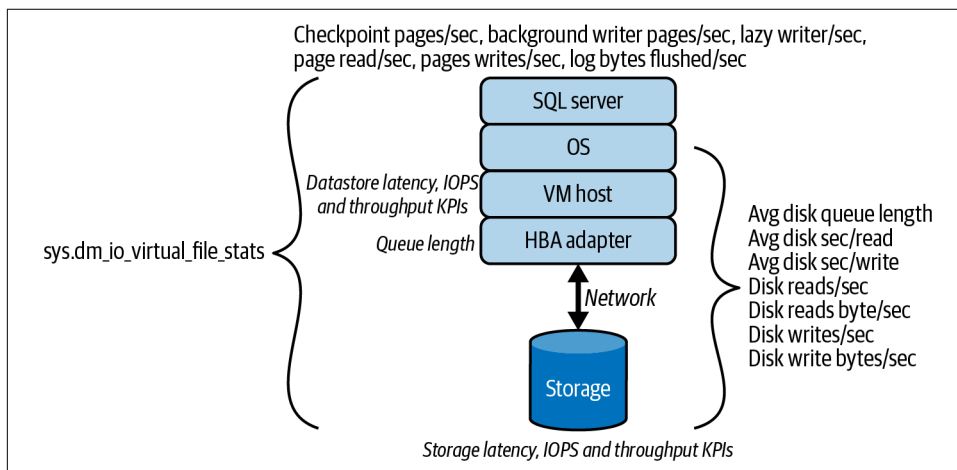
Checkpoint pages/sec, background writer pages/sec, lazy writer/sec, page read/sec, pages writes/sec, log bytes flushed/sec

SQL server

OS

Datastore latency, IOPS and throughput KPIs

VM host

Queue length

HBA adapter

sys.dm_io_virtual_file_stats

Network

Storage

Avg disk queue length
Avg disk sec/read
Avg disk sec/write
Disk reads/sec
Disk reads byte/sec
Disk writes/sec
Disk write bytes/sec

Storage latency, IOPS and throughput KPIs